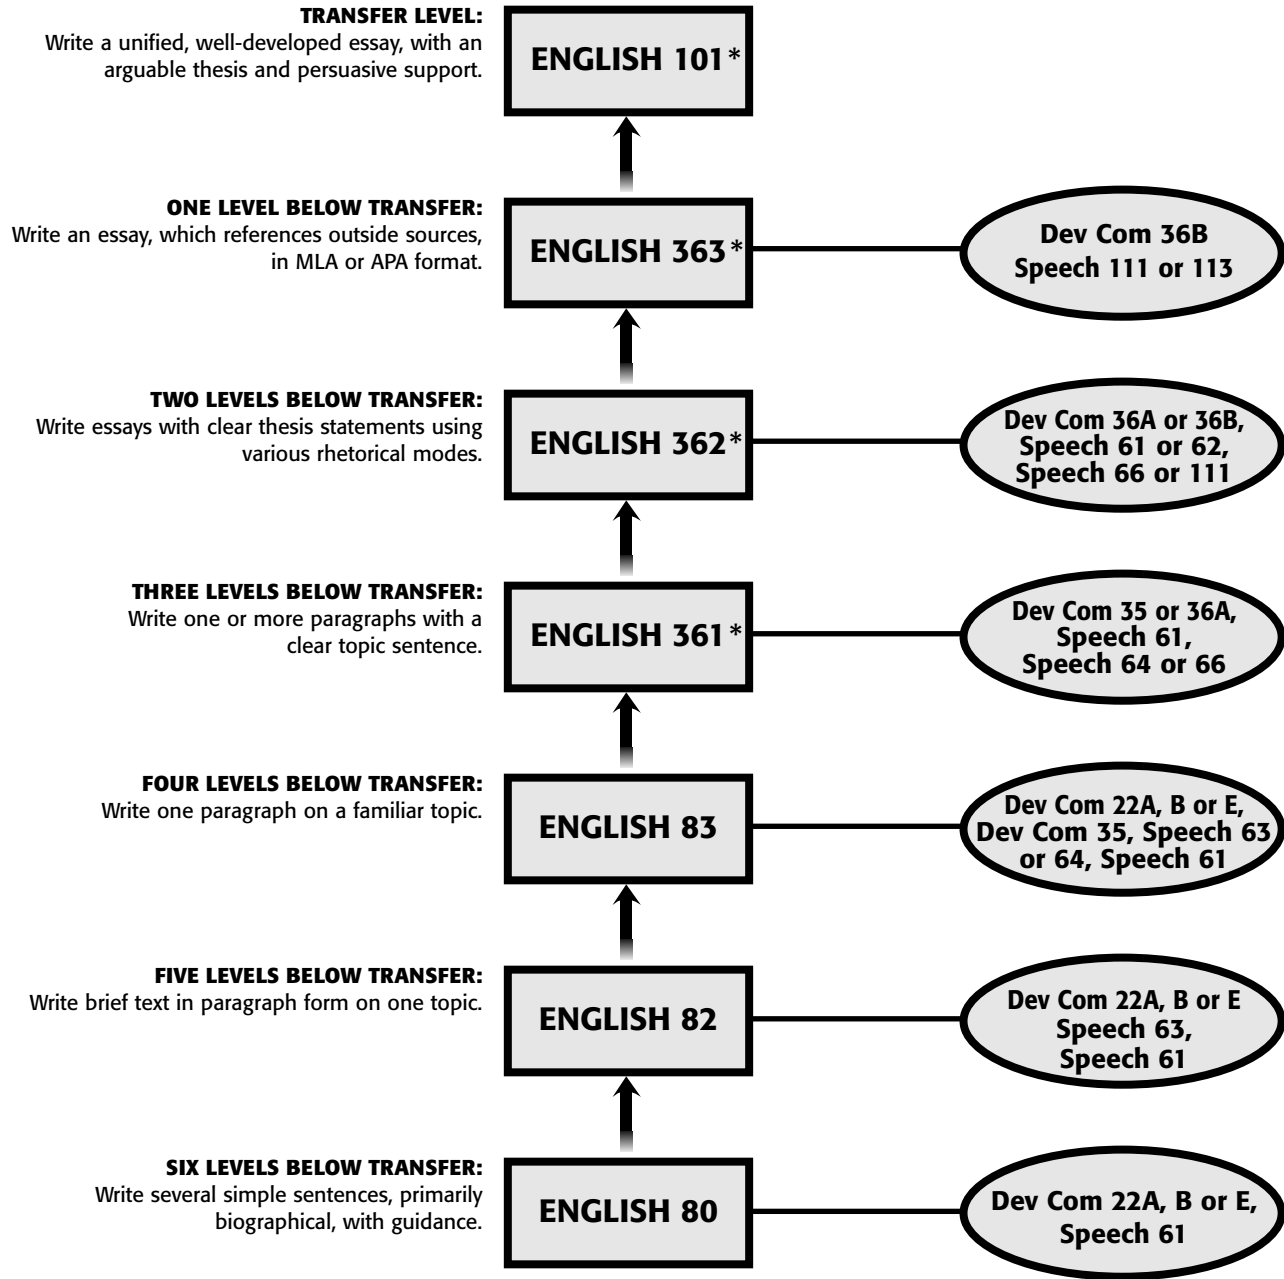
TRANSFER LEVEL:
Write a unified, well-developed essay, with an arguable thesis and persuasive support.

ENGLISH 101*

ONE LEVEL BELOW TRANSFER:
Write an essay, which references outside sources, in MLA or APA format.

ENGLISH 363*

Dev Com 36B
Speech 111 or 113

TWO LEVELS BELOW TRANSFER:
Write essays with clear thesis statements using various rhetorical modes.

ENGLISH 362*

Dev Com 36A or 36B, Speech 61 or 62, Speech 66 or 111

THREE LEVELS BELOW TRANSFER:
Write one or more paragraphs with a clear topic sentence.

ENGLISH 361*

Dev Com 35 or 36A, Speech 61, Speech 64 or 66

FOUR LEVELS BELOW TRANSFER:
Write one paragraph on a familiar topic.

ENGLISH 83

Dev Com 22A, B or E, Dev Com 35, Speech 63 or 64, Speech 61

FIVE LEVELS BELOW TRANSFER:
Write brief text in paragraph form on one topic.

ENGLISH 82

Dev Com 22A, B or E
Speech 63,
Speech 61

SIX LEVELS BELOW TRANSFER:
Write several simple sentences, primarily biographical, with guidance.

ENGLISH 80

Dev Com 22A, B or E,
Speech 61